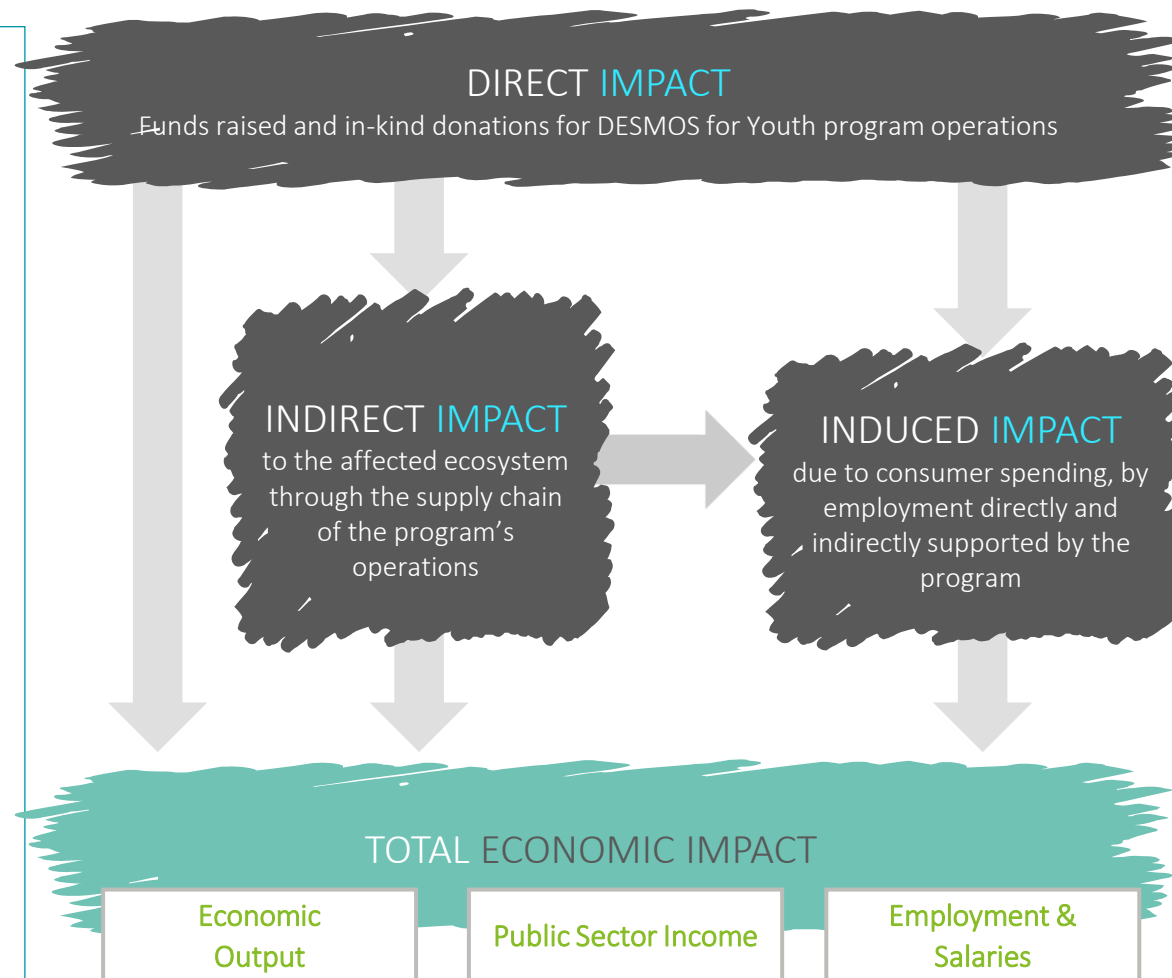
DIRECT IMPACT
Funds raised and in-kind donations for DESMOS for Youth program operations

INDIRECT IMPACT
to the affected ecosystem through the supply chain of the program's operations

INDUCED IMPACT
due to consumer spending, by employment directly and indirectly supported by the program

TOTAL ECONOMIC IMPACT

Economic Output

Public Sector Income

Employment & Salaries